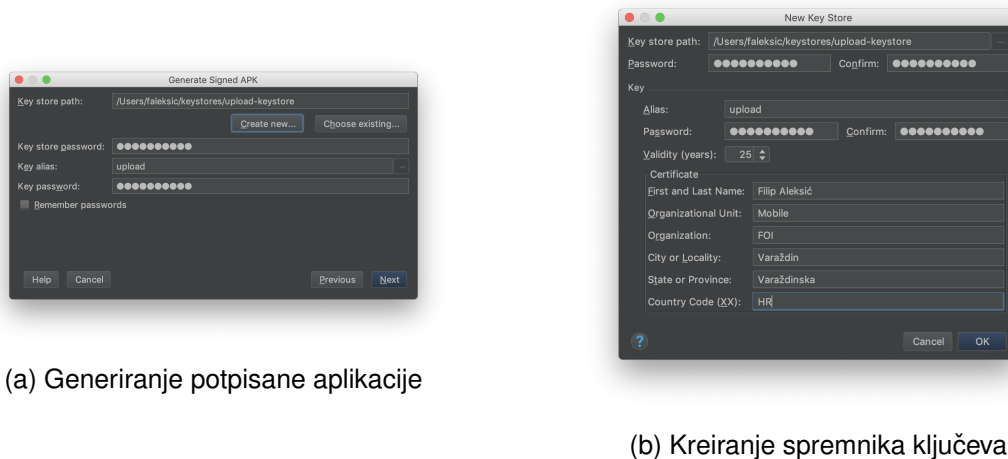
Generate Signed APK

Key store path: /Users/faleksic/keystores/upload-keystore

Create new... Choose existing...

Key store password: ●●●●●●●●●●

Key alias: upload

Key password: ●●●●●●●●●●

Remember passwords

Help Cancel Previous Next

(a) Generiranje potpisane aplikacije

New Key Store

Key store path: /Users/faleksic/keystores/upload-keystore

Password: ●●●●●●●●●● Confirm: ●●●●●●●●●●

Key

Alias: upload

Password: ●●●●●●●●●● Confirm: ●●●●●●●●●●

Validity (years): 25

Certificate

First and Last Name: Filip Aleksić

Organizational Unit: Mobile

Organization: FOI

City or Locality: Varaždin

State or Province: Varaždinska

Country Code (XX): HR

?

Cancel OK

(b) Kreiranje spremnika ključeva